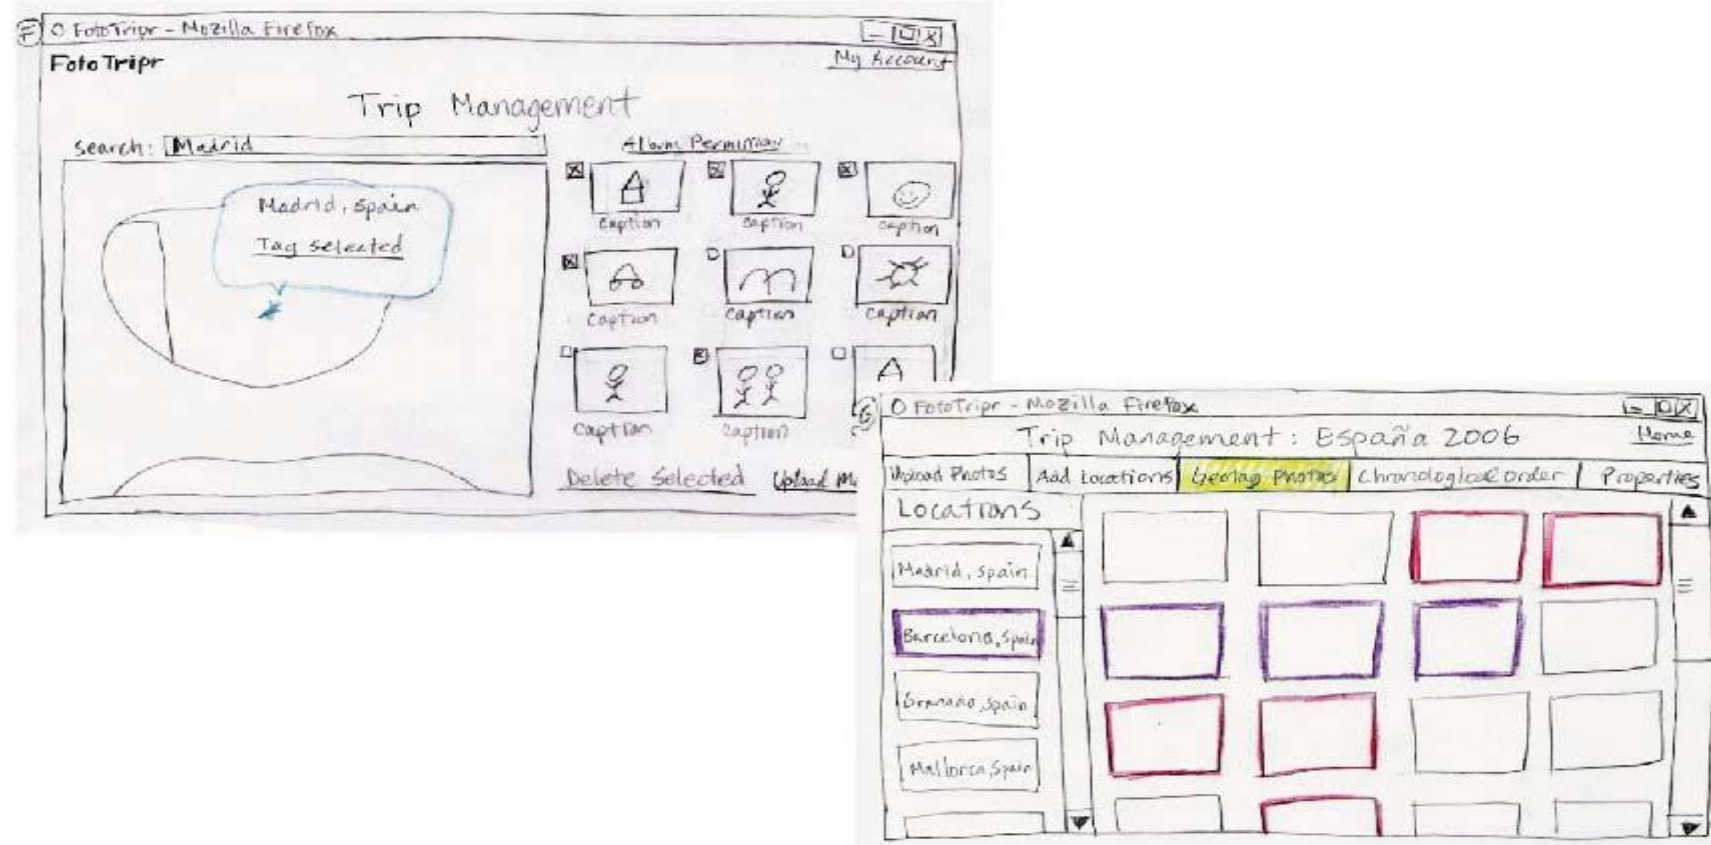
F O FotoTripr - Mozilla Firefox

FotoTripr

My Account

Trip Management

Search: Madrid

Album Permission

Madrid, Spain

Tag selected

Caption

Caption

Caption

Caption

Caption

Caption

Caption

Caption

Delete Selected

Upload M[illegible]

G O FotoTripr - Mozilla Firefox

Trip Management: España 2006

Home

Upload Photos

Add Locations

Geotag Photos

Chronological Order

Properties

Locations

Madrid, Spain

Barcelona, Spain

Granada, Spain

Mallorca, Spain